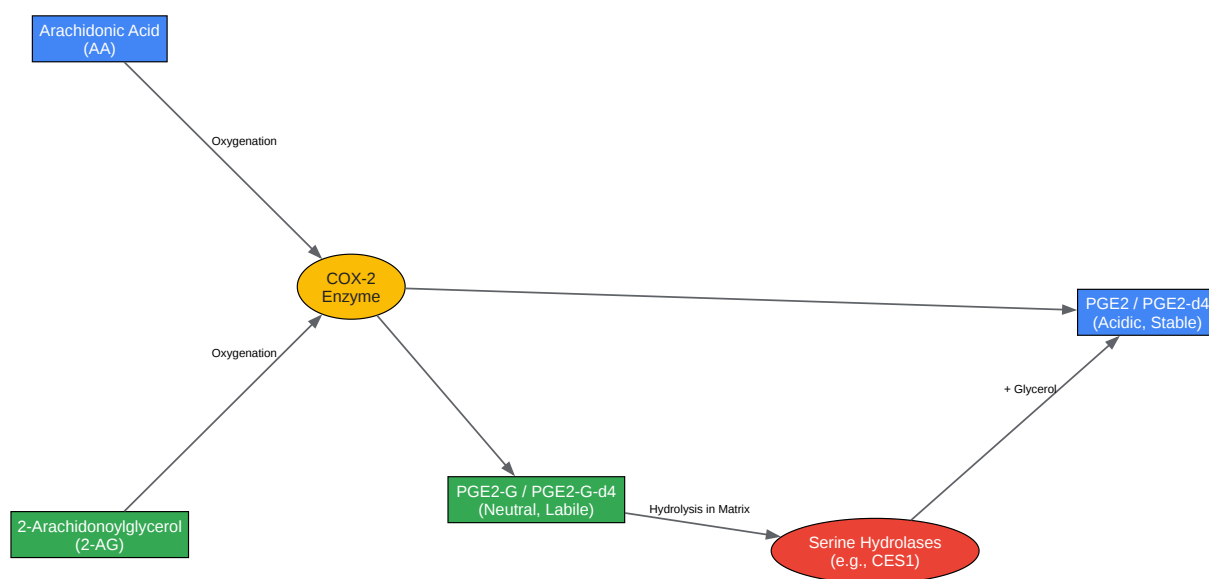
Arachidonic Acid
(AA)

Oxygenation

COX-2
Enzyme

PGE2 / PGE2-d4
(Acidic, Stable)

Oxygenation

+ Glycerol

2-Arachidonoylglycerol
(2-AG)

PGE2-G / PGE2-G-d4
(Neutral, Labile)

Hydrolysis in Matrix

Serine Hydrolases
(e.g., CES1)